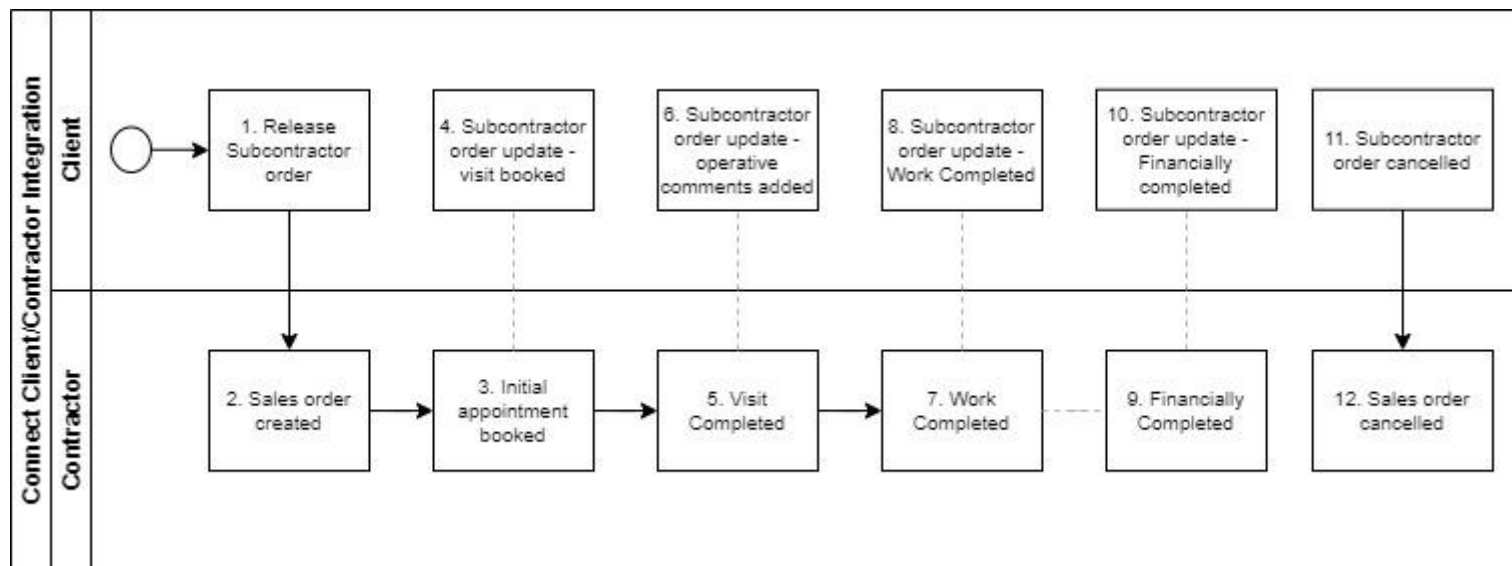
Connect Client/Contractor Integration

Client

1. Release Subcontractor order

4. Subcontractor order update - visit booked

6. Subcontractor order update - operative comments added

8. Subcontractor order update - Work Completed

10. Subcontractor order update - Financially completed

11. Subcontractor order cancelled

Contractor

2. Sales order created

3. Initial appointment booked

5. Visit Completed

7. Work Completed

9. Financially Completed

12. Sales order cancelled